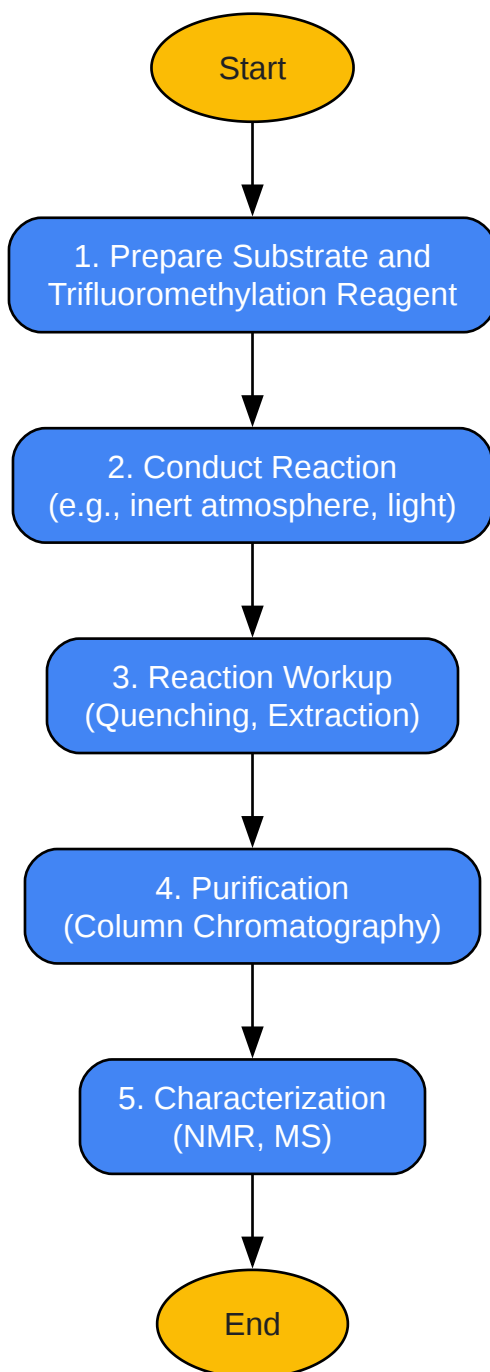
Start

1. Prepare Substrate and Trifluoromethylation Reagent

2. Conduct Reaction (e.g., inert atmosphere, light)

3. Reaction Workup (Quenching, Extraction)

4. Purification (Column Chromatography)

5. Characterization (NMR, MS)

End